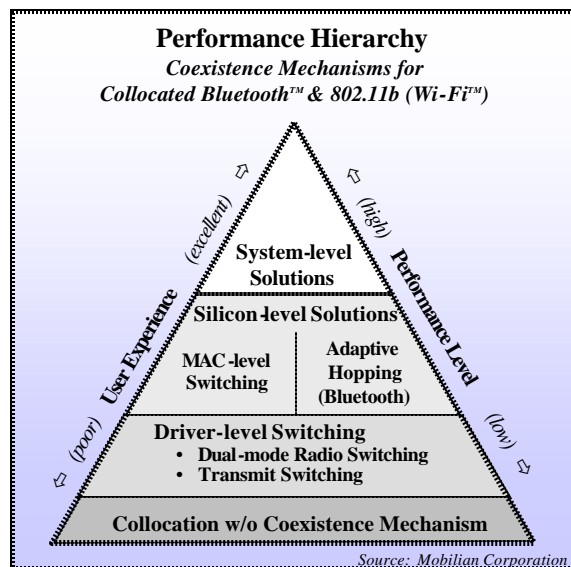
Performance Hierarchy
Coexistence Mechanisms for Collocated Bluetooth™ & 802.11b (Wi-Fi™)

System-level Solutions

Silicon-level Solutions

MAC-level Switching

Adaptive Hopping (Bluetooth)

Driver-level Switching
• Dual-mode Radio Switching
• Transmit Switching

Collocation w/o Coexistence Mechanism

(poor) User Experience (excellent)

(high) Performance Level (low)

Source: Mobilian Corporation